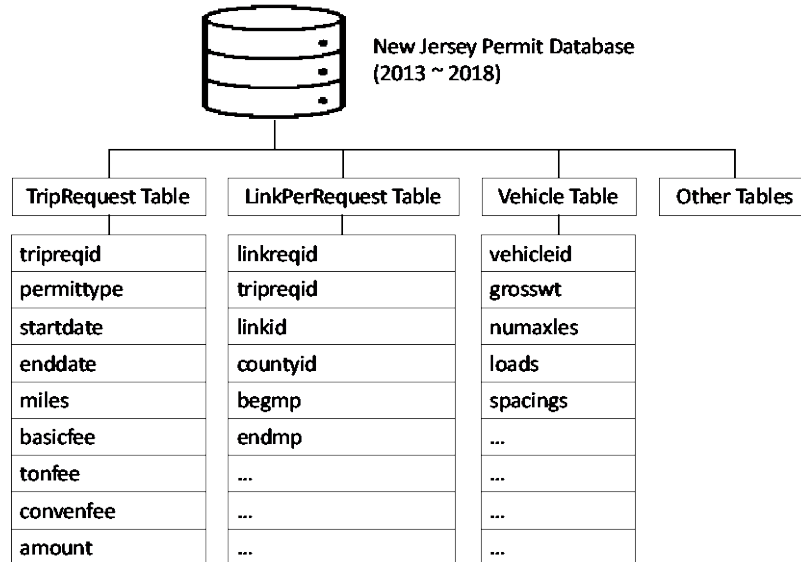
New Jersey Permit Database
(2013 ~ 2018)

TripRequest Table

tripreqid
permittype
startdate
enddate
miles
basicfee
tonfee
convenfee
amount

LinkPerRequest Table

linkreqid
tripreqid
linkid
countyid
begmp
endmp
...
...
...

Vehicle Table

vehicleid
grosswt
numaxles
loads
spacings
...
...
...
...

Other Tables